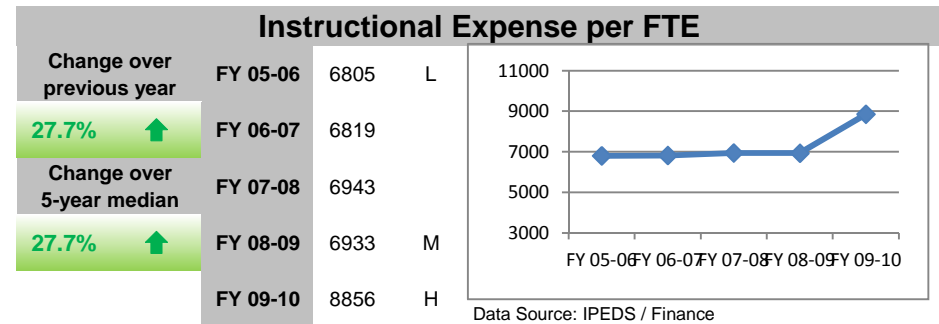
Instructional Expense per FTE

Change over previous year

27.7%

Change over 5-year median

27.7%

| FY 05-06 | 6805 | L |
|---|---|---|
| FY 06-07 | 6819 | |
| FY 07-08 | 6943 | |
| FY 08-09 | 6933 | M |
| FY 09-10 | 8856 | H |

11000
9000
7000
5000
3000
FY 05-06 FY 06-07 FY 07-08 FY 08-09 FY 09-10

Data Source: IPEDS / Finance